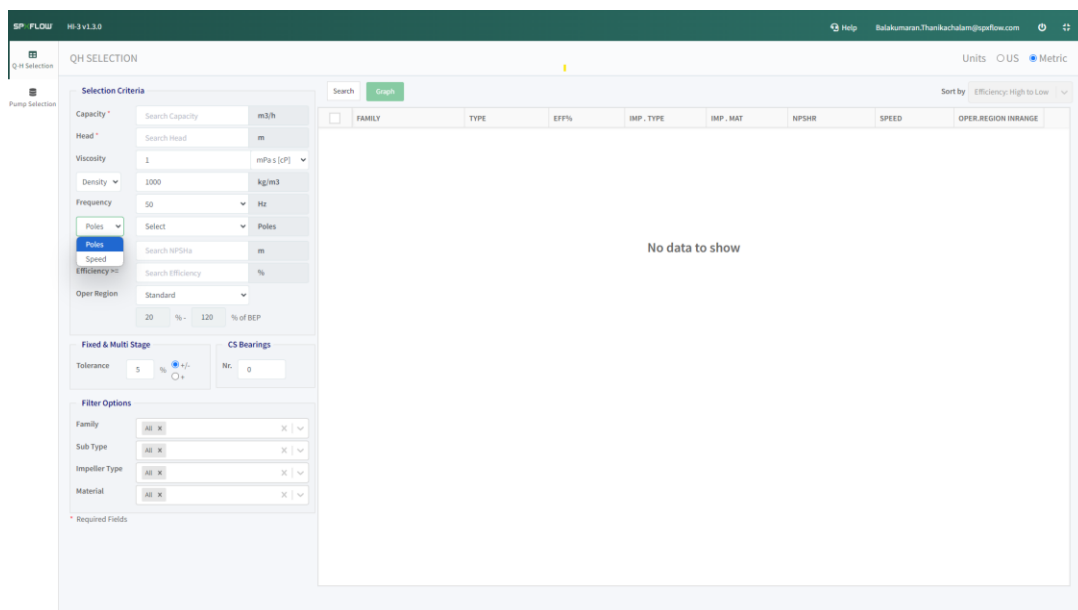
SPXFLOW HI-3 v1.3.0 Help Balakumaran.Thanikachalam@spxflow.com

Q-H Selection
Pump Selection

QH SELECTION

Units US Metric

Selection Criteria

Capacity * Search Capacity m3/h
Head * Search Head m
Viscosity 1 mPa s [cP]
Density 1000 kg/m3
Frequency 50 Hz
Poles Select Poles
Poles
Speed
Search NPSHa m
Efficiency >= Search Efficiency %
Oper Region Standard
20 % - 120 % of BEP

Fixed & Multi Stage
Tolerance 5 % +/- +

CS Bearings
Nr. 0

Filter Options
Family All ×
Sub Type All ×
Impeller Type All ×
Material All ×

* Required Fields

Search Graph

Sort by Efficiency: High to Low

| FAMILY | TYPE | EFF% | IMP . TYPE | IMP . MAT | NPSHR | SPEED | OPER.REGION INRANGE |
|---|---|---|---|---|---|---|---|

No data to show